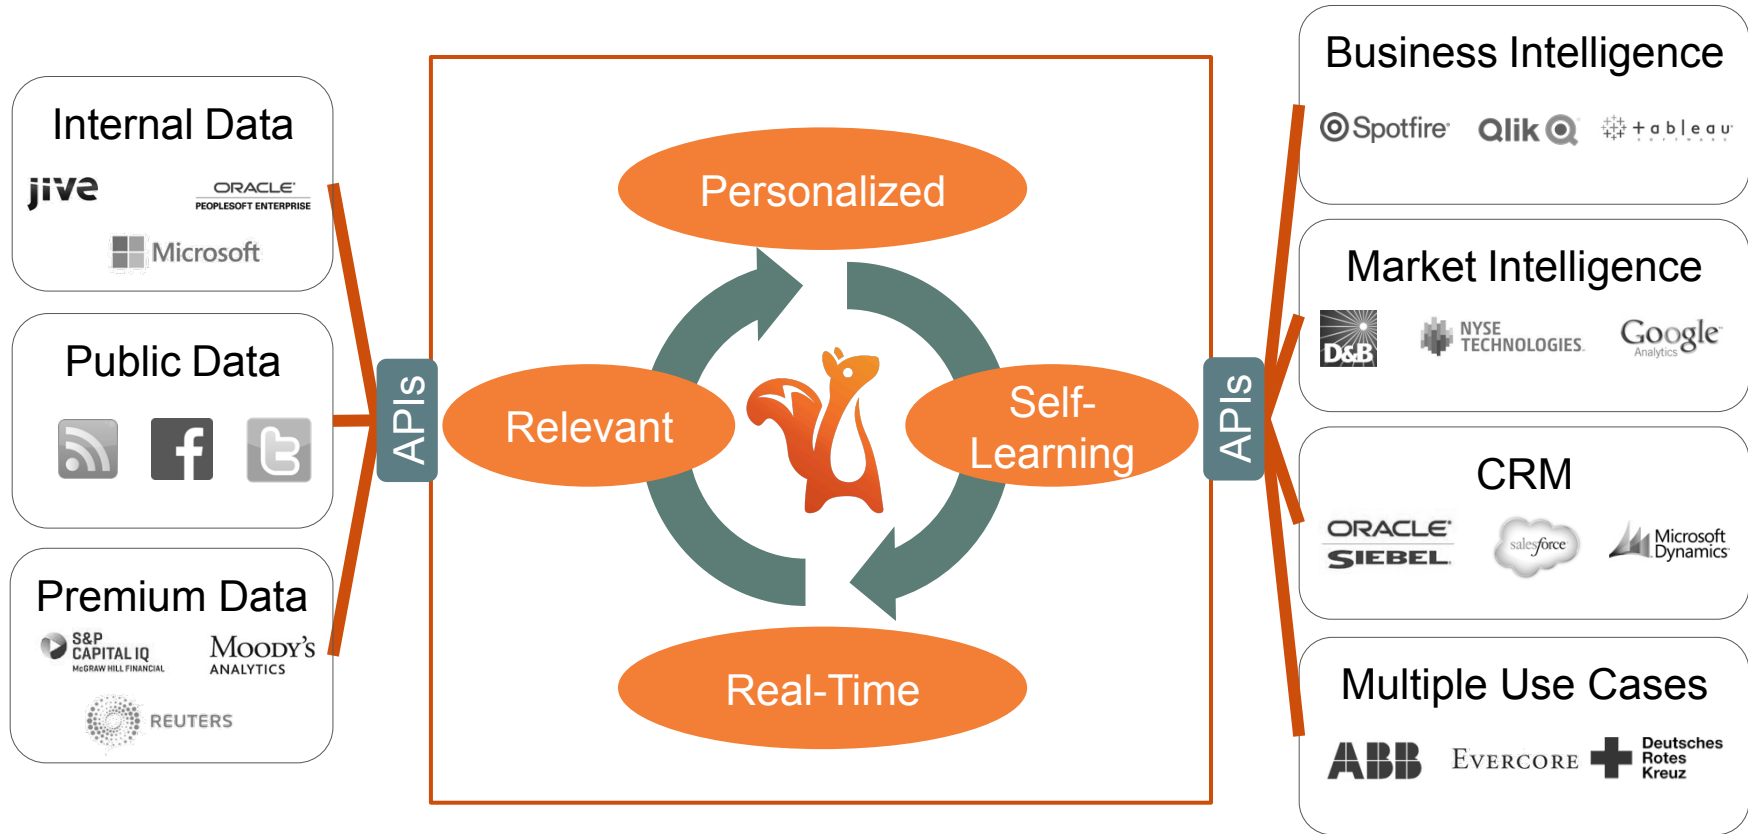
Internal Data

jive

ORACLE
PEOPLESOFT ENTERPRISE

Microsoft

Public Data

Premium Data

S&P CAPITAL IQ
McGRAW HILL FINANCIAL

MOODY'S ANALYTICS

REUTERS

APIs

Personalized

Relevant

Self-Learning

Real-Time

APIs

Business Intelligence

Spotfire

Qlik

tableau

Market Intelligence

D&B

NYSE TECHNOLOGIES

Google Analytics

CRM

ORACLE SIEBEL

salesforce

Microsoft Dynamics

Multiple Use Cases

ABB

EVERCORE

Deutsches Rotes Kreuz